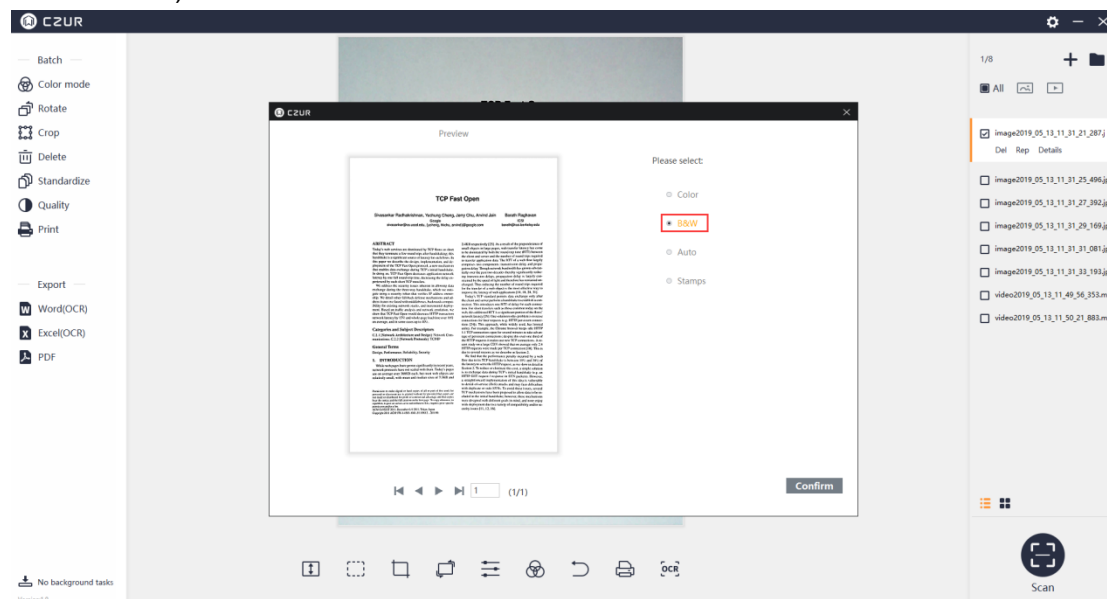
CZUR

Batch

Color mode

Rotate

Crop

Delete

Standardize

Quality

Print

Export

Word(OCR)

Excel(OCR)

PDF

No background tasks

CZUR

Preview

TCP Fast Open

Sivasankar Radhakrishnan, Yuchung Cheng, Jerry Chu, Arvind Jain    Barath Raghavan

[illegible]

ABSTRACT

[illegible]

Categories and Subject Descriptors

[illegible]

General Terms

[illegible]

1. INTRODUCTION

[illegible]

Please select:

Color

B&W

Auto

Stamps

1 (1/1)

Confirm

OCR

1/8

All

image2019_05_13_11_31_21_287.j

Del Rep Details

image2019_05_13_11_31_25_496.j

image2019_05_13_11_31_27_392.j

image2019_05_13_11_31_29_169.j

image2019_05_13_11_31_31_081.j

image2019_05_13_11_31_33_193.j

video2019_05_13_11_49_56_353.m

video2019_05_13_11_50_21_883.m

Scan